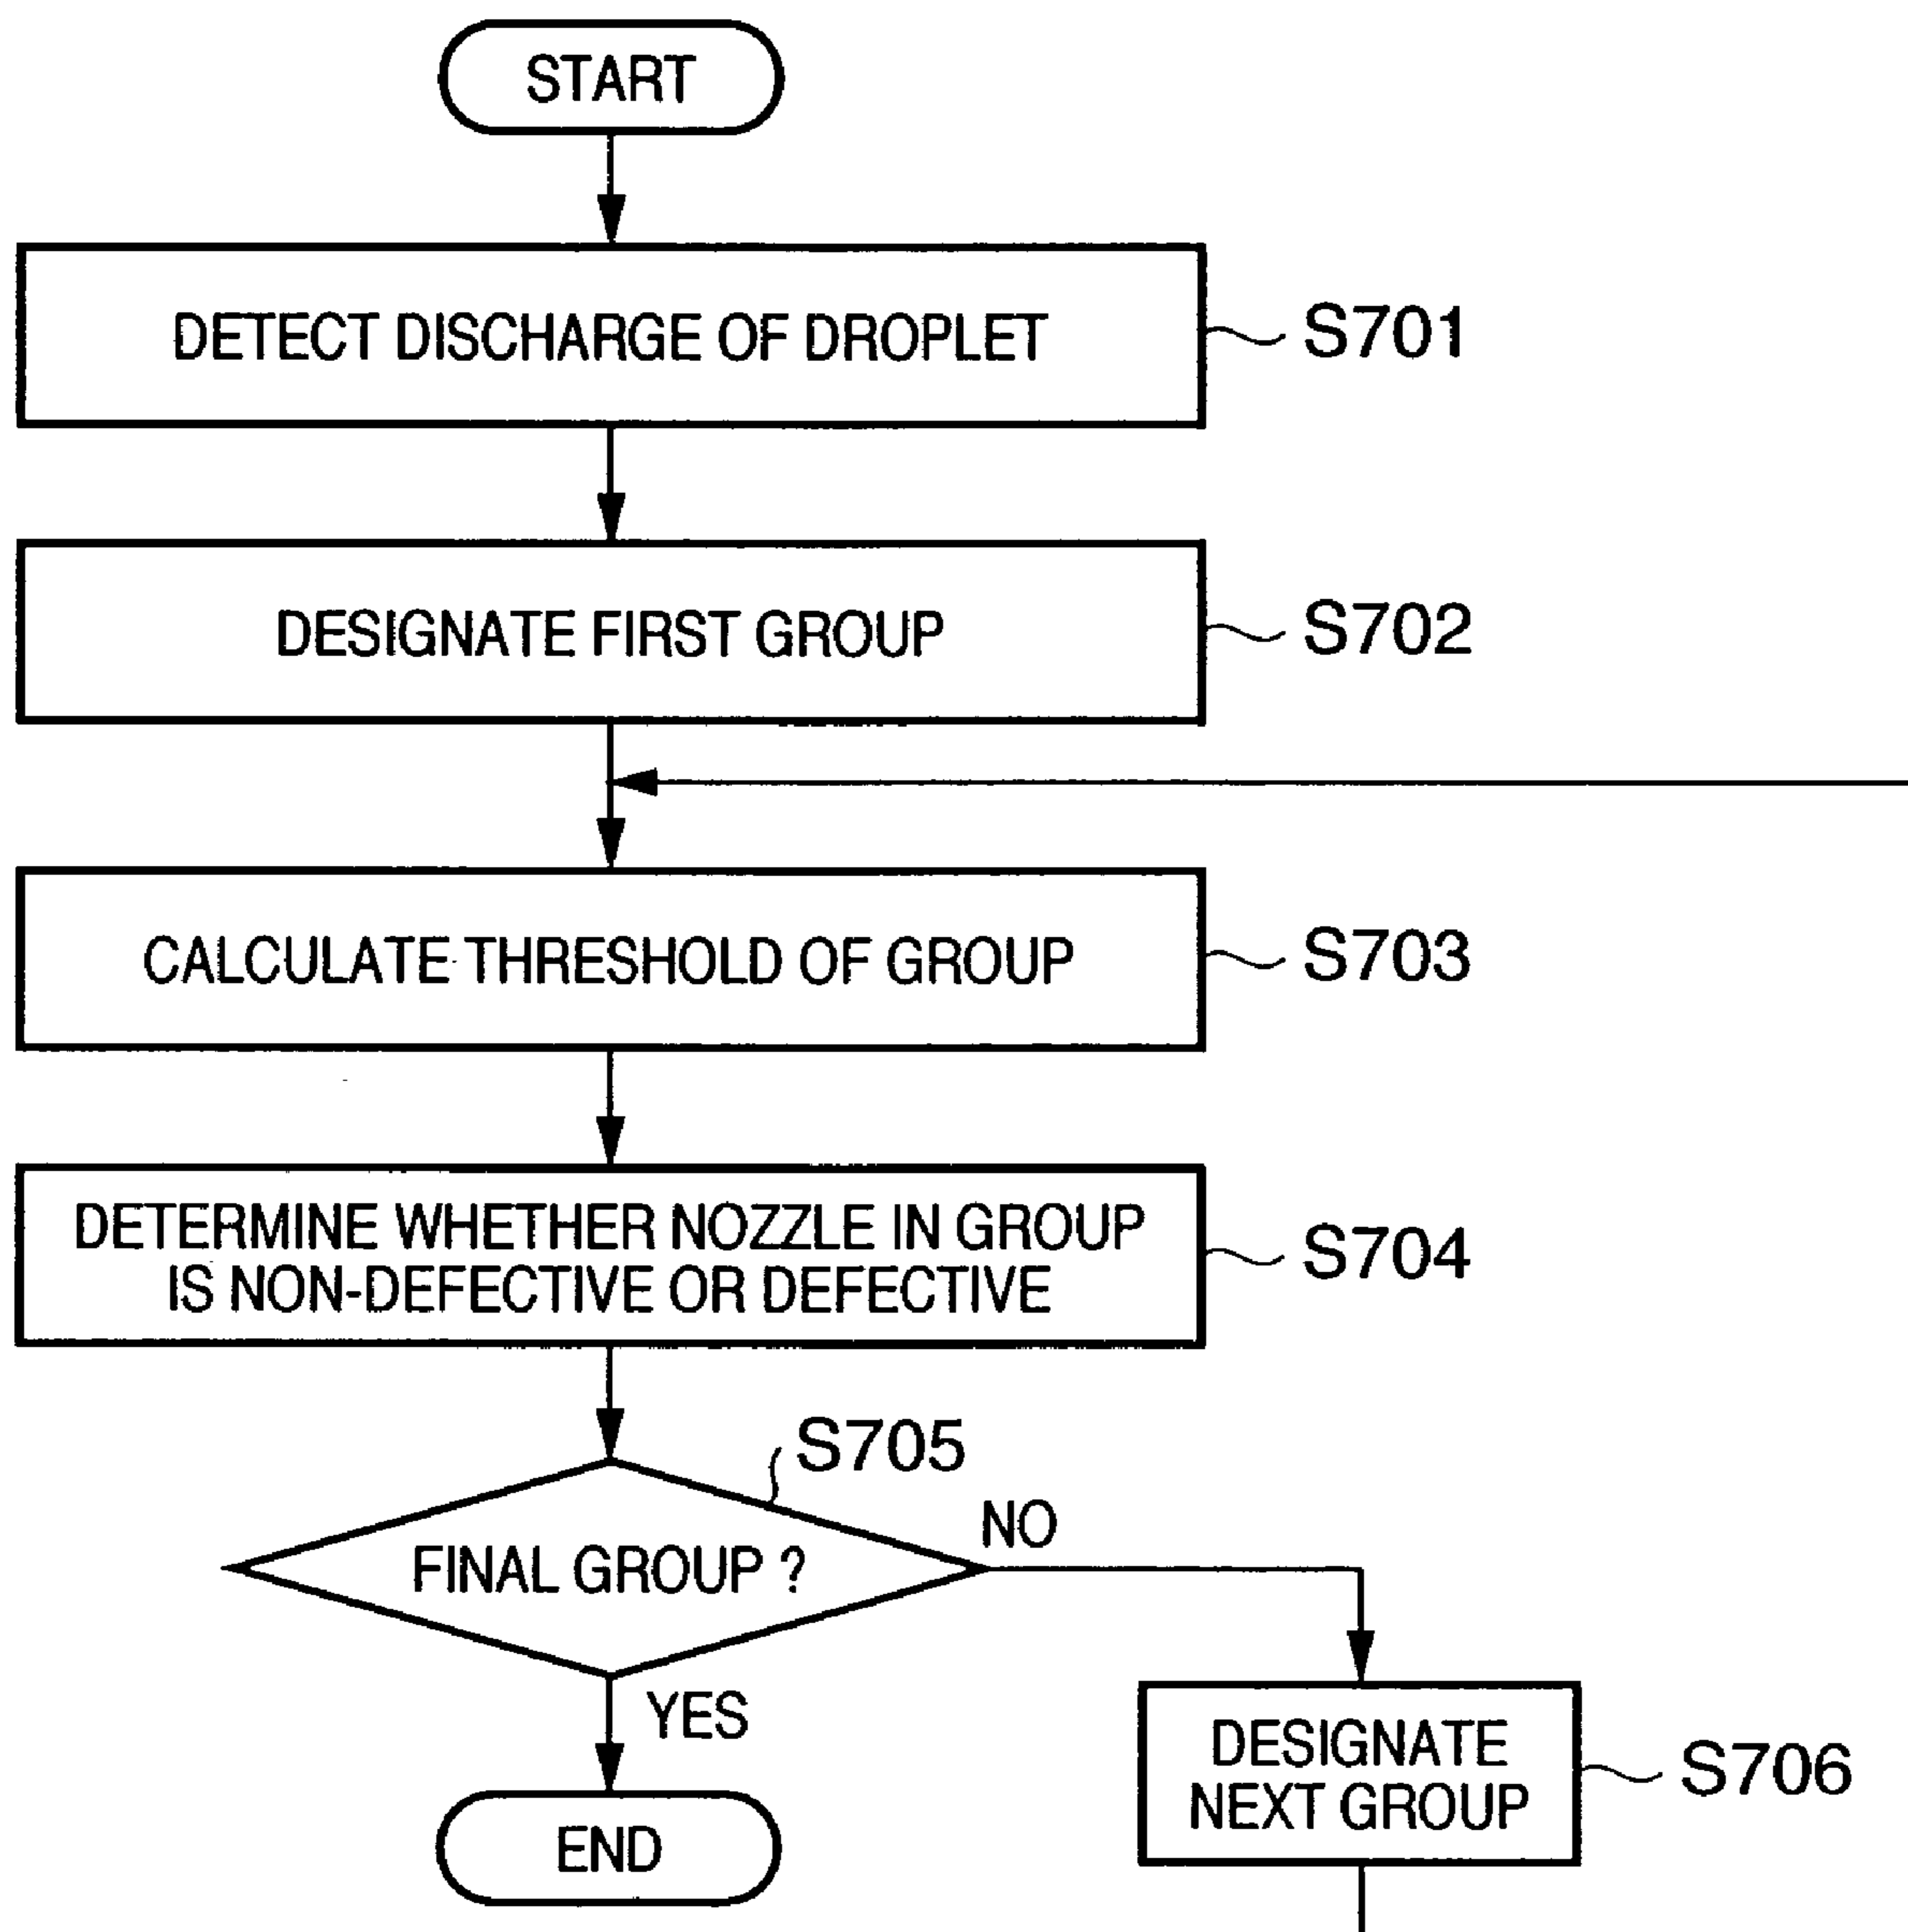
START

DETECT DISCHARGE OF DROPLET

S701

DESIGNATE FIRST GROUP

S702

CALCULATE THRESHOLD OF GROUP

S703

DETERMINE WHETHER NOZZLE IN GROUP IS NON-DEFECTIVE OR DEFECTIVE

S704

S705

FINAL GROUP ?

NO

YES

END

DESIGNATE NEXT GROUP

S706